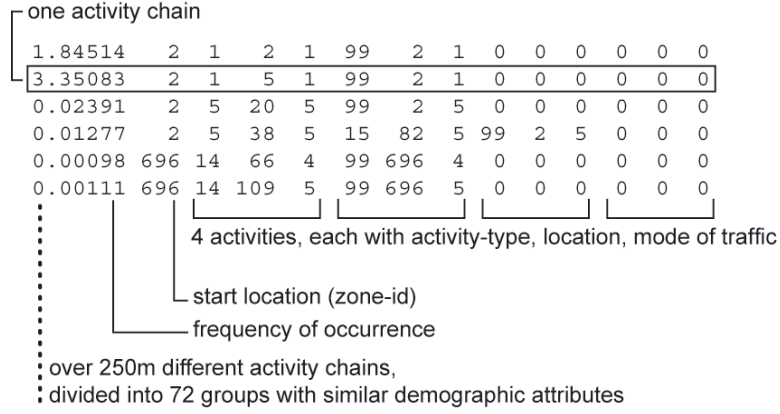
one activity chain

| | | | | | | | | | | | | |
|---|---|---|---|---|---|---|---|---|---|---|---|---|
| 1.84514 | 2 | 1 | 2 | 1 | 99 | 2 | 1 | 0 | 0 | 0 | 0 | 0 | 0 |
| 3.35083 | 2 | 1 | 5 | 1 | 99 | 2 | 1 | 0 | 0 | 0 | 0 | 0 | 0 |
| 0.02391 | 2 | 5 | 20 | 5 | 99 | 2 | 5 | 0 | 0 | 0 | 0 | 0 | 0 |
| 0.01277 | 2 | 5 | 38 | 5 | 15 | 82 | 5 | 99 | 2 | 5 | 0 | 0 | 0 |
| 0.00098 | 696 | 14 | 66 | 4 | 99 | 696 | 4 | 0 | 0 | 0 | 0 | 0 | 0 |
| 0.00111 | 696 | 14 | 109 | 5 | 99 | 696 | 5 | 0 | 0 | 0 | 0 | 0 | 0 |

4 activities, each with activity-type, location, mode of traffic

start location (zone-id)

frequency of occurrence

over 250m different activity chains,
divided into 72 groups with similar demographic attributes